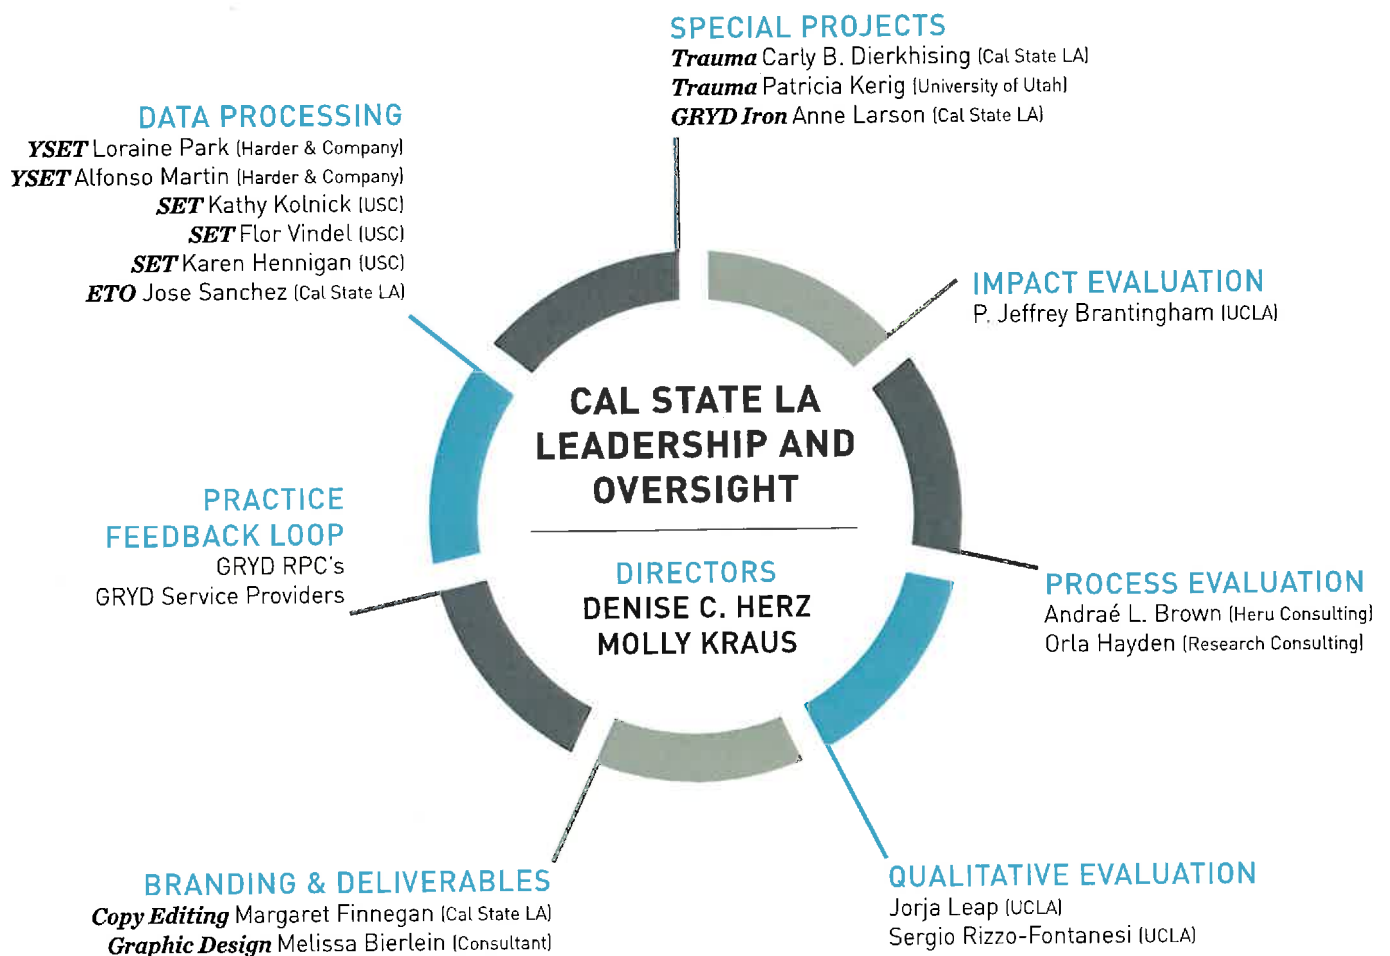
SPECIAL PROJECTS
Trauma Carly B. Dierkhising (Cal State LA)
Trauma Patricia Kerig (University of Utah)
GRYD Iron Anne Larson (Cal State LA)

DATA PROCESSING
YSET Loraine Park (Harder & Company)
YSET Alfonso Martin (Harder & Company)
SET Kathy Kolnick (USC)
SET Flor Vindel (USC)
SET Karen Hennigan (USC)
ETO Jose Sanchez (Cal State LA)

IMPACT EVALUATION
P. Jeffrey Brantingham (UCLA)

CAL STATE LA LEADERSHIP AND OVERSIGHT

DIRECTORS
DENISE C. HERZ
MOLLY KRAUS

PRACTICE FEEDBACK LOOP
GRYD RPC's
GRYD Service Providers

PROCESS EVALUATION
Andraé L. Brown (Heru Consulting)
Orla Hayden (Research Consulting)

BRANDING & DELIVERABLES
Copy Editing Margaret Finnegan (Cal State LA)
Graphic Design Melissa Bierlein (Consultant)

QUALITATIVE EVALUATION
Jorja Leap (UCLA)
Sergio Rizzo-Fontanesi (UCLA)